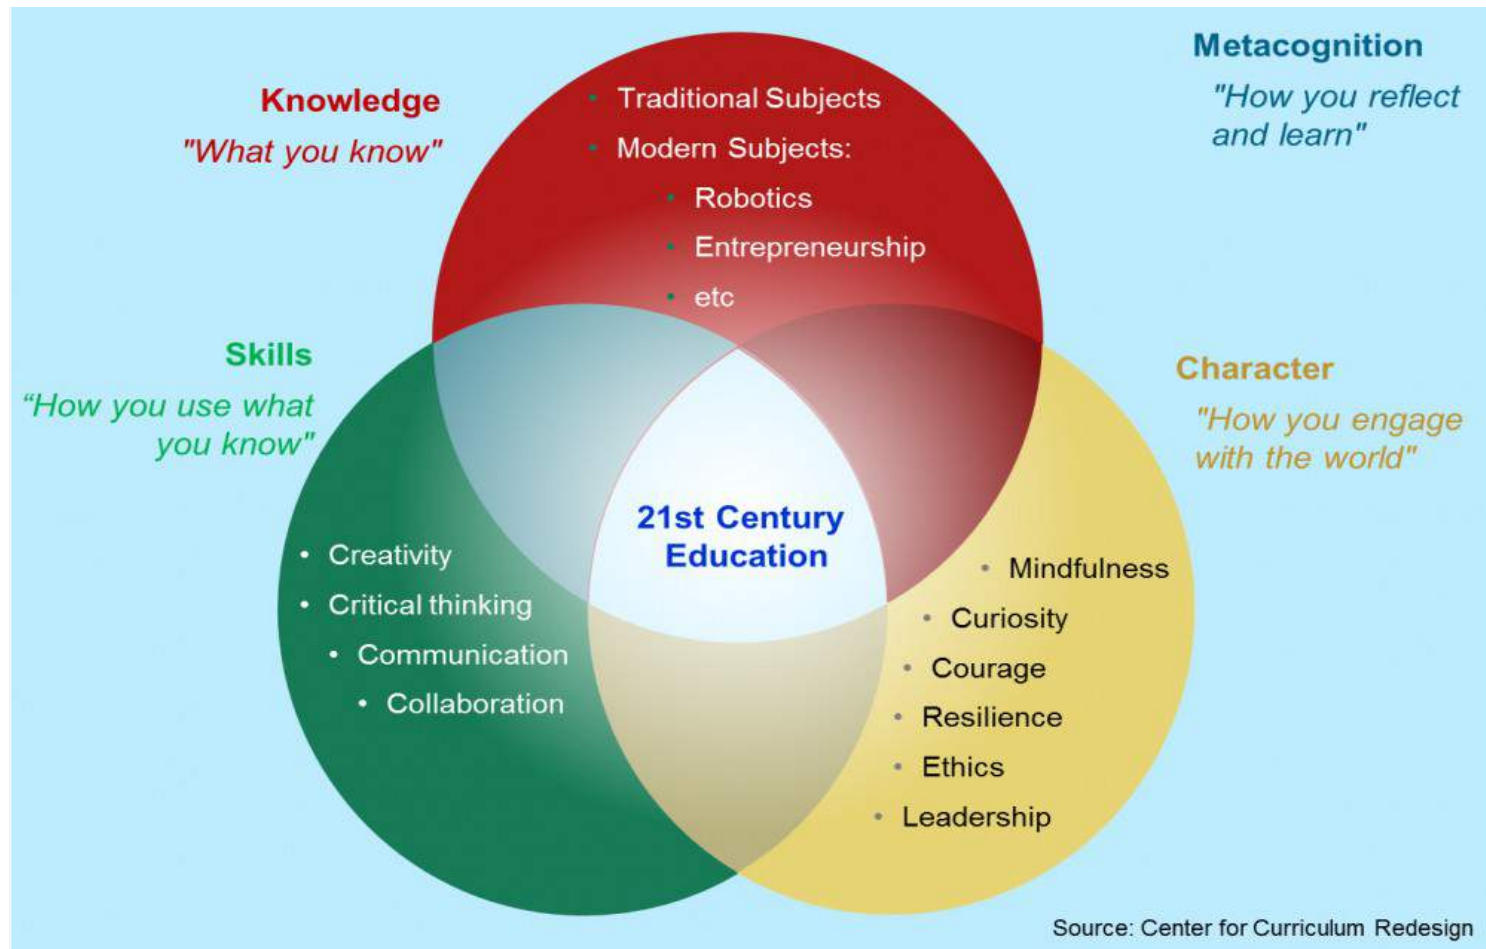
Knowledge
"What you know"

- Traditional Subjects
- Modern Subjects:
  - Robotics
  - Entrepreneurship
  - etc

Metacognition
"How you reflect and learn"

Skills
"How you use what you know"

- Creativity
- Critical thinking
- Communication
- Collaboration

21st Century Education

Character
"How you engage with the world"

- Mindfulness
- Curiosity
- Courage
- Resilience
- Ethics
- Leadership

Source: Center for Curriculum Redesign